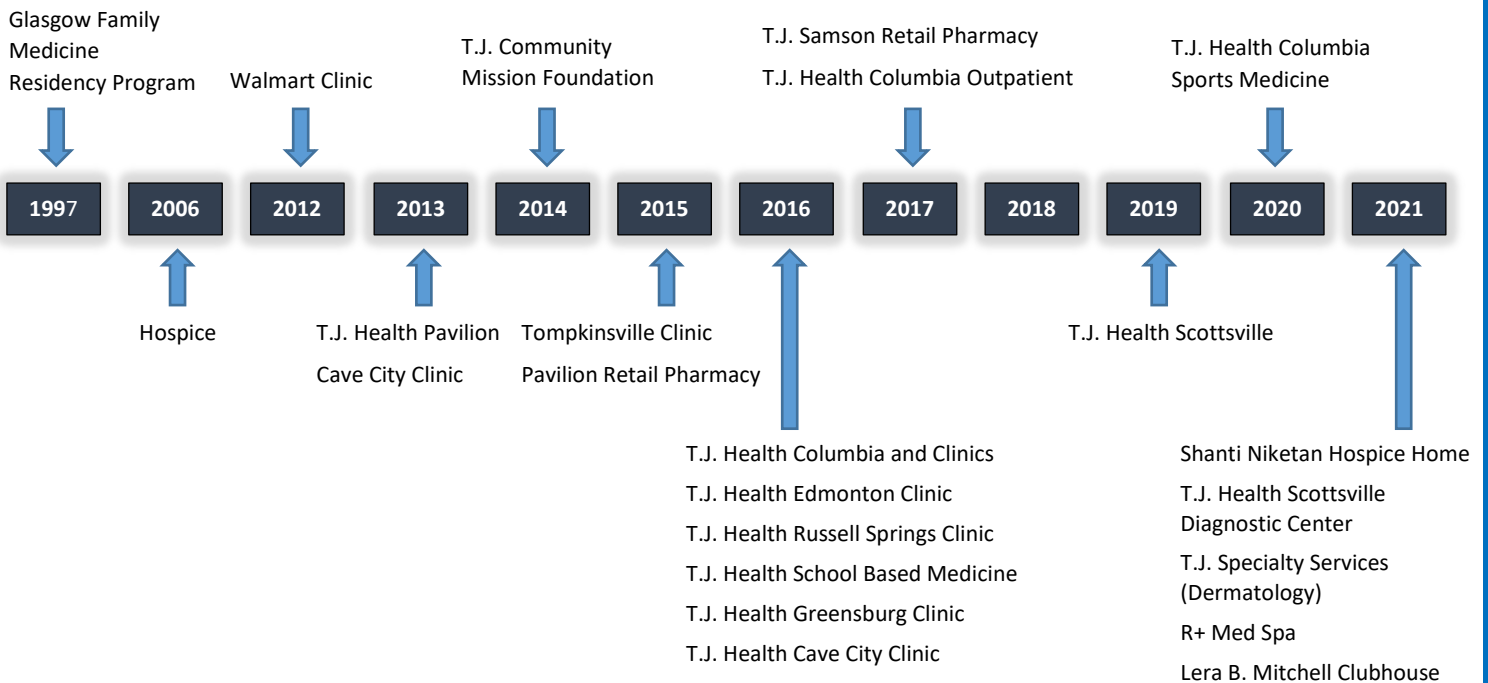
Glasgow Family Medicine Residency Program

Walmart Clinic

T.J. Community Mission Foundation

T.J. Samson Retail Pharmacy

T.J. Health Columbia Outpatient

T.J. Health Columbia Sports Medicine

1997

2006

2012

2013

2014

2015

2016

2017

2018

2019

2020

2021

Hospice

T.J. Health Pavilion

Cave City Clinic

Tompkinsville Clinic

Pavilion Retail Pharmacy

T.J. Health Scottsville

T.J. Health Columbia and Clinics

T.J. Health Edmonton Clinic

T.J. Health Russell Springs Clinic

T.J. Health School Based Medicine

T.J. Health Greensburg Clinic

T.J. Health Cave City Clinic

Shanti Niketan Hospice Home

T.J. Health Scottsville Diagnostic Center

T.J. Specialty Services (Dermatology)

R+ Med Spa

Lera B. Mitchell Clubhouse